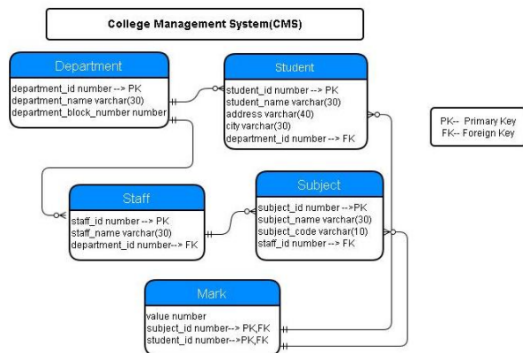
College Management System(CMS)

Department
department_id number --> PK
department_name varchar(30)
department_block_number number

Student
student_id number --> PK
student_name varchar(30)
address varchar(40)
city varchar(30)
department_id number --> FK

PK-- Primary Key
FK-- Foreign Key

Staff
staff_id number --> PK
staff_name varchar(30)
department_id number--> FK

Subject
subject_id number -->PK
subject_name varchar(30)
subject_code varchar(10)
staff_id number --> FK

Mark
value number
subject_id number--> PK,FK
student_id number--> PK,FK